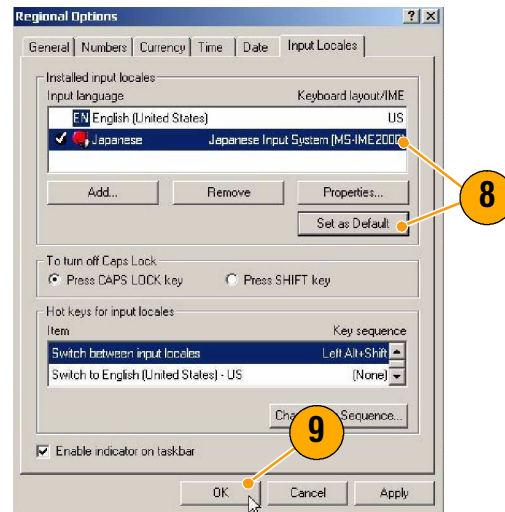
Regional Options ? X

General | Numbers | Currency | Time | Date | Input Locales

Installed input locales

| Input language | Keyboard layout/IME |
|---|---|
| EN English (United States) | US |
| JP Japanese | Japanese Input System (MS-IME2000) |

Add... Remove Properties...

Set as Default

8

To turn off Caps Lock
Press CAPS LOCK key   Press SHIFT key

Hot keys for input locales

| Item | Key sequence |
|---|---|
| Switch between input locales | Left Alt+Shift |
| Switch to English (United States) - US | (None) |

Cha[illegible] Sequence...

9

Enable indicator on taskbar

OK Cancel Apply